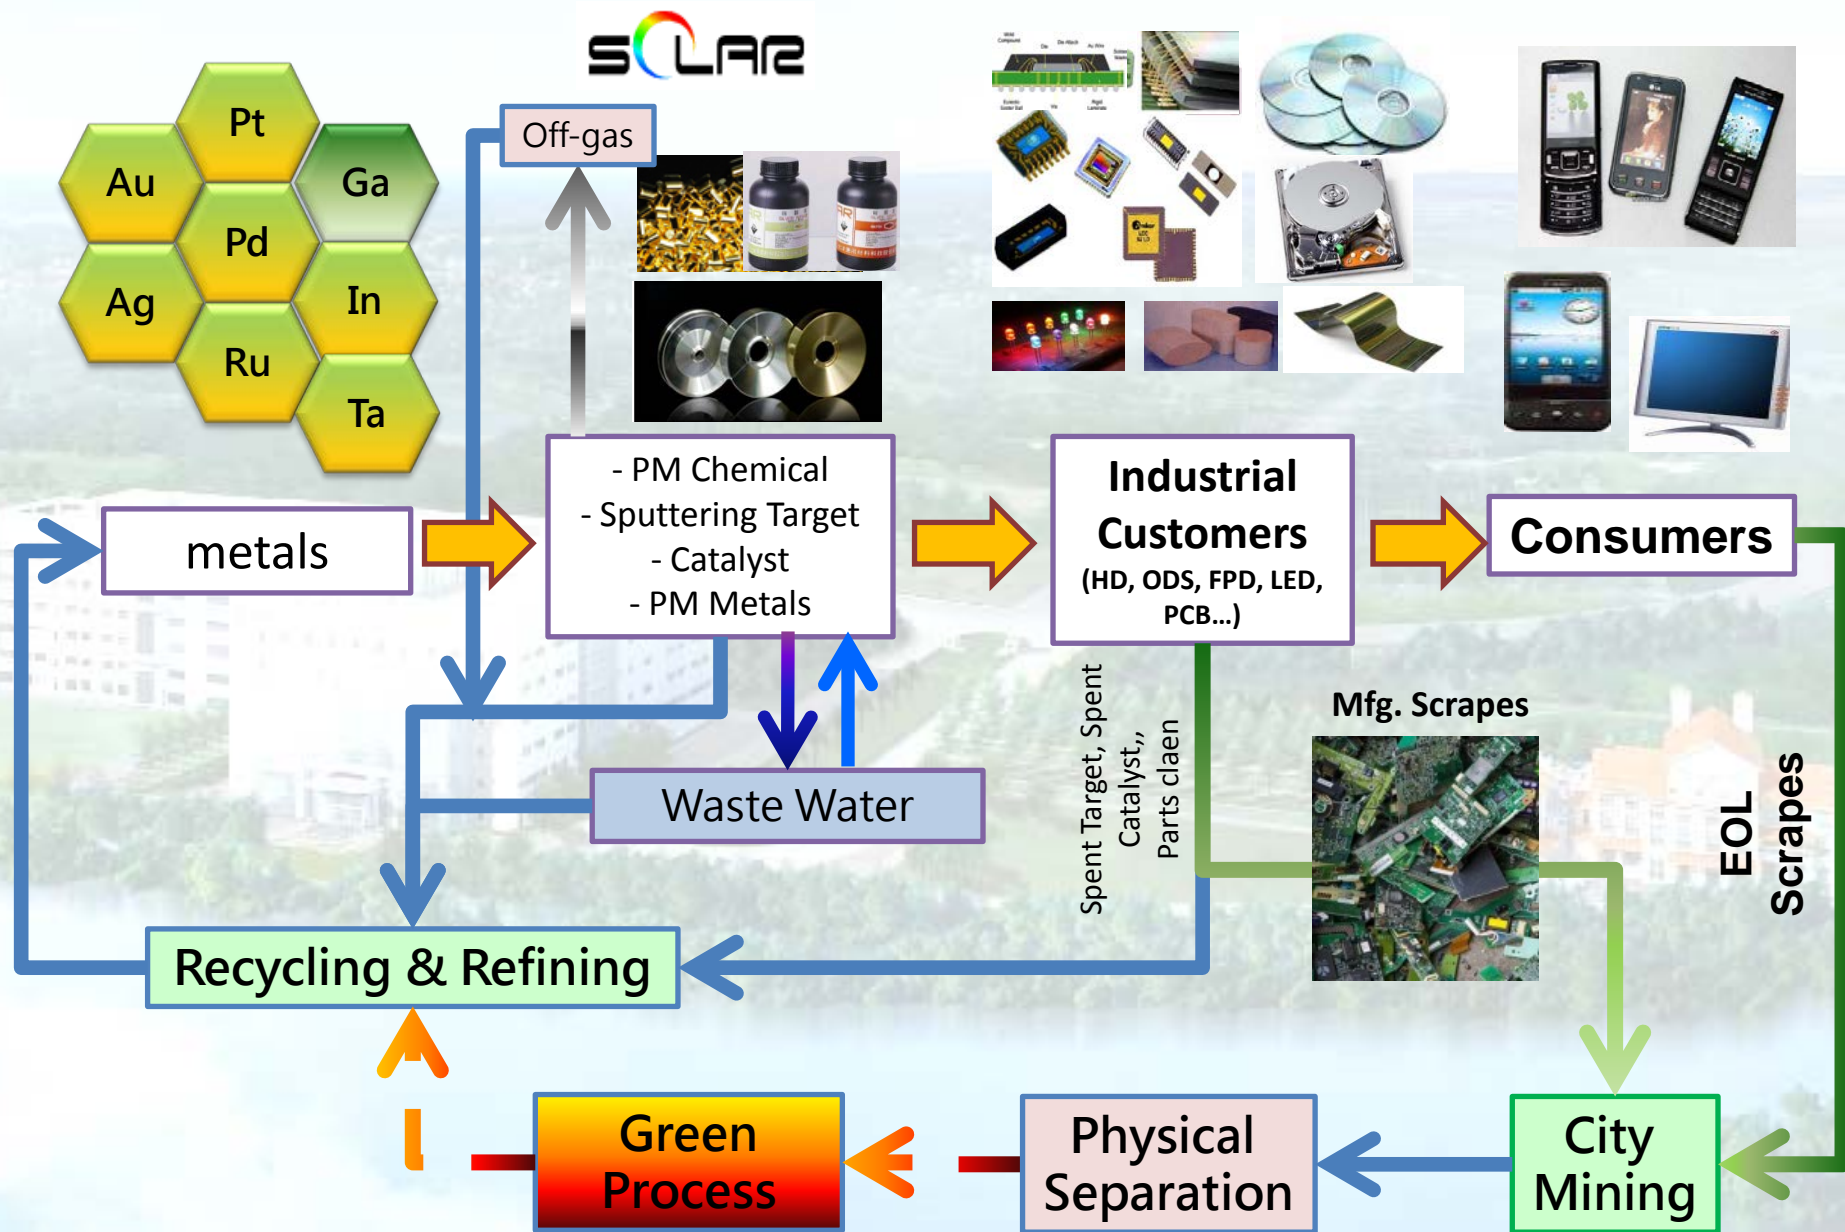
SOLAR

Pt
Au
Ga
Pd
Ag
In
Ru
Ta

Off-gas

metals

- PM Chemical
- Sputtering Target
- Catalyst
- PM Metals

Industrial Customers
(HD, ODS, FPD, LED, PCB…)

Consumers

Waste Water

Spent Target, Spent Catalyst,, Parts claen

Mfg. Scrapes

EOL Scrapes

Recycling & Refining

Green Process

Physical Separation

City Mining